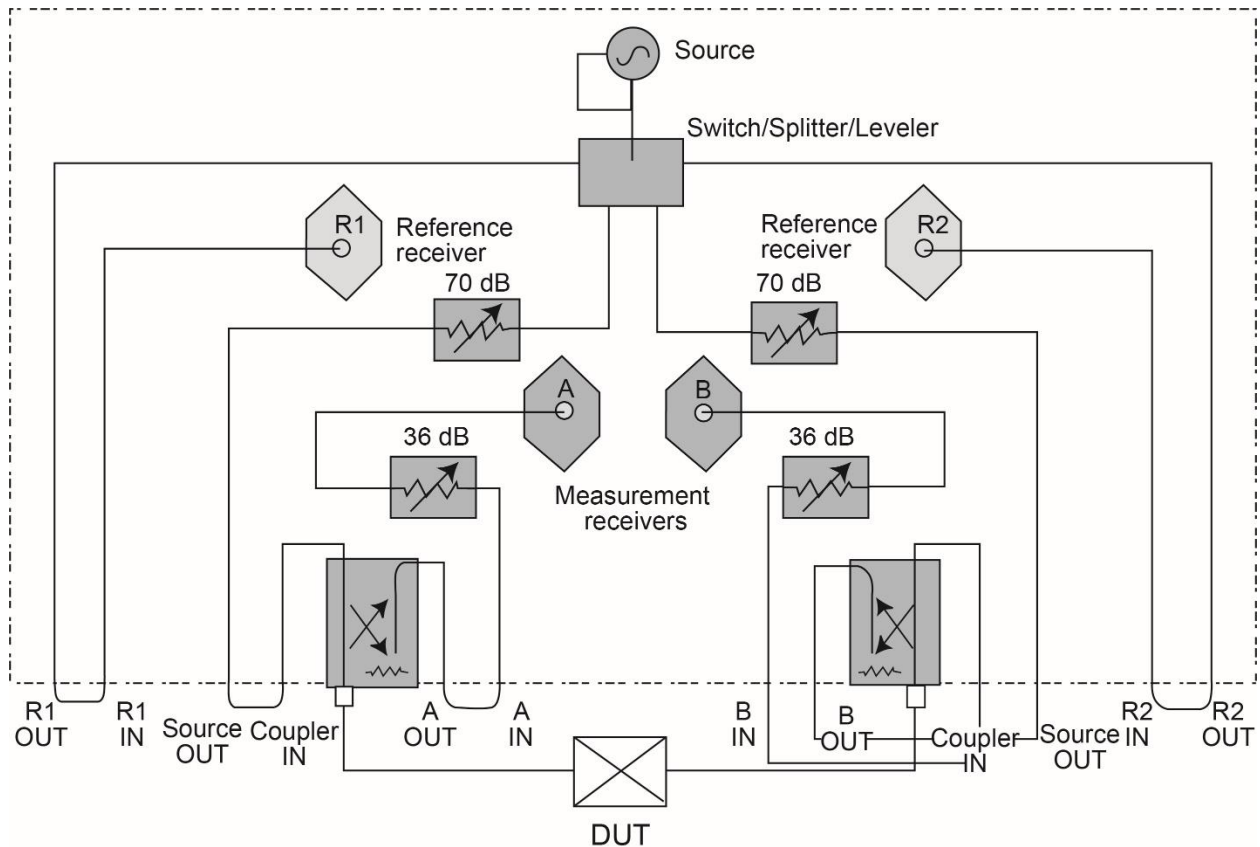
Source

Switch/Splitter/Leveler

R1

Reference receiver

Reference receiver

R2

70 dB

70 dB

A

B

36 dB

36 dB

Measurement receivers

R1 OUT

R1 IN

Source OUT

Coupler IN

A OUT

A IN

B IN

B OUT

Coupler IN

Source OUT

R2 IN

R2 OUT

DUT